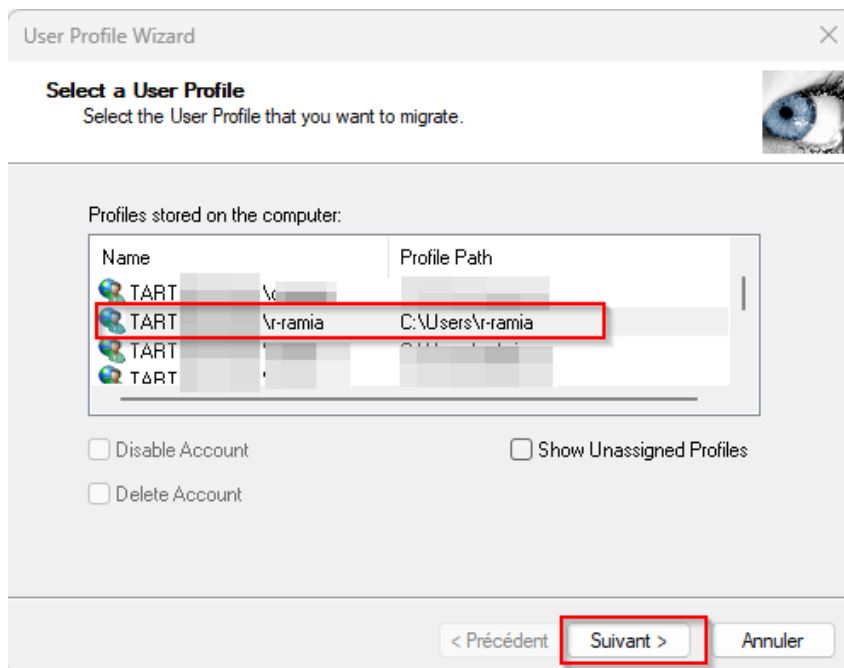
User Profile Wizard

Select a User Profile
Select the User Profile that you want to migrate.

Profiles stored on the computer:

| Name | Profile Path |
|---|---|
| TART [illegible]\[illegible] | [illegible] |
| TART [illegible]\r-ramia | C:\Users\r-ramia |
| TART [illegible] | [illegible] |
| TART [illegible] | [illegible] |

Disable Account

Show Unassigned Profiles

Delete Account

< Précédent
Suivant >
Annuler